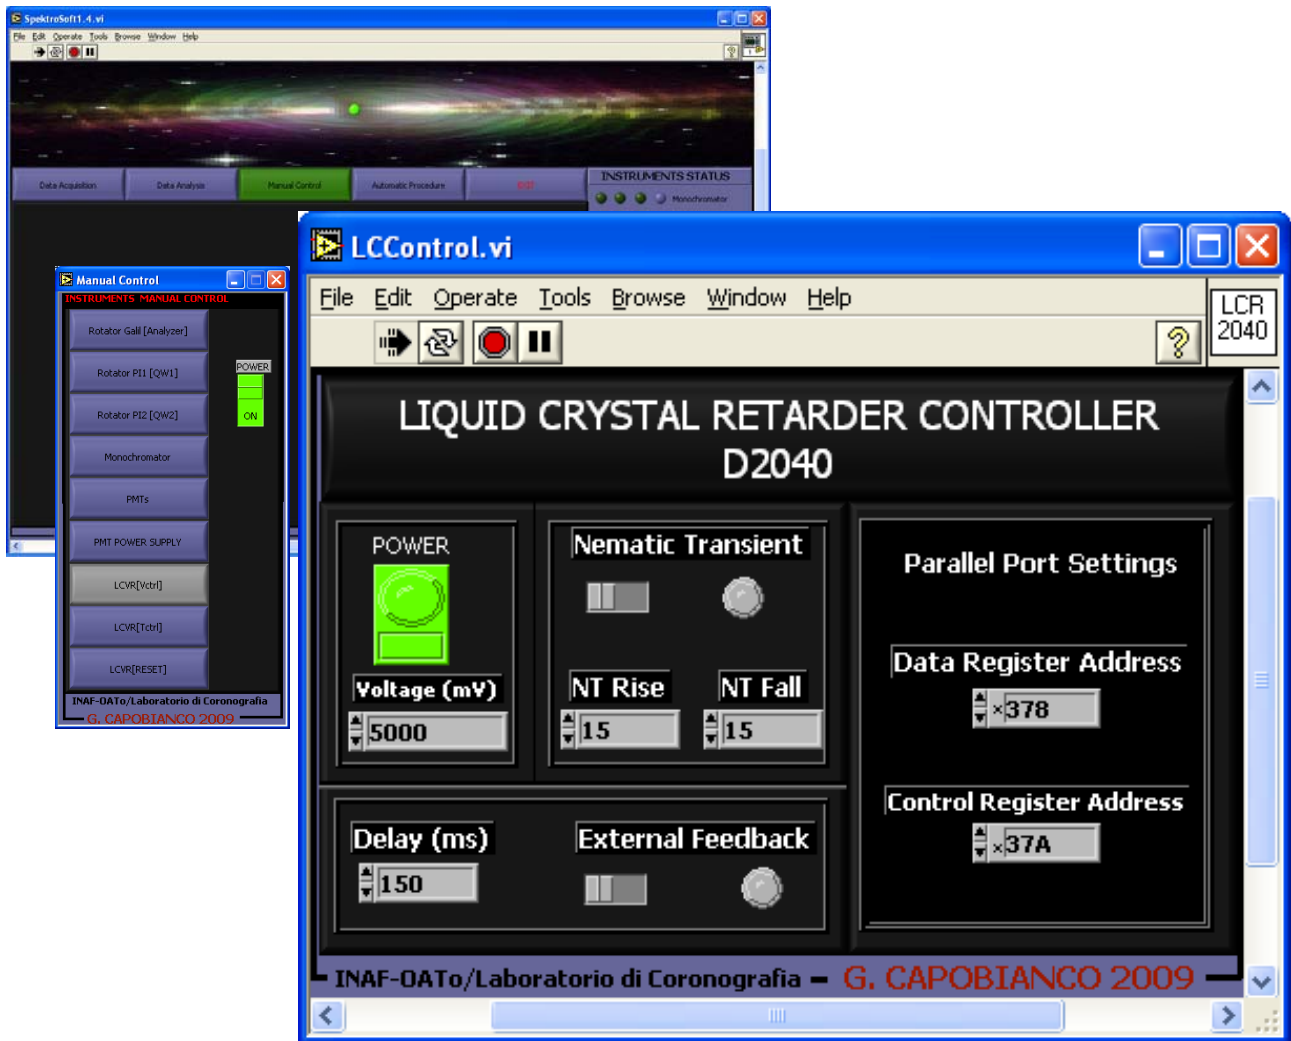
SpektroSoft1.4.vi

File Edit Operate Tools Browse Window Help

Data Acquisition
Data Analysis
Manual Control
Automatic Procedure
EXIT

INSTRUMENTS STATUS
Monochromator

Manual Control

INSTRUMENTS MANUAL CONTROL

Rotator Galil [Analyzer]
Rotator PI1 [QW1]
Rotator PI2 [QW2]
Monochromator
PMTs
PMT POWER SUPPLY
LCVR[Vctrl]
LCVR[Tctrl]
LCVR[RESET]

POWER
ON

INAF-OATo/Laboratorio di Coronografia
G. CAPOBIANCO 2009

LCControl.vi

File Edit Operate Tools Browse Window Help

LCR 2040

LIQUID CRYSTAL RETARDER CONTROLLER
D2040

POWER

Voltage (mV)
5000

Nematic Transient

NT Rise
15

NT Fall
15

Parallel Port Settings

Data Register Address
x378

Control Register Address
x37A

Delay (ms)
150

External Feedback

INAF-OATo/Laboratorio di Coronografia
G. CAPOBIANCO 2009